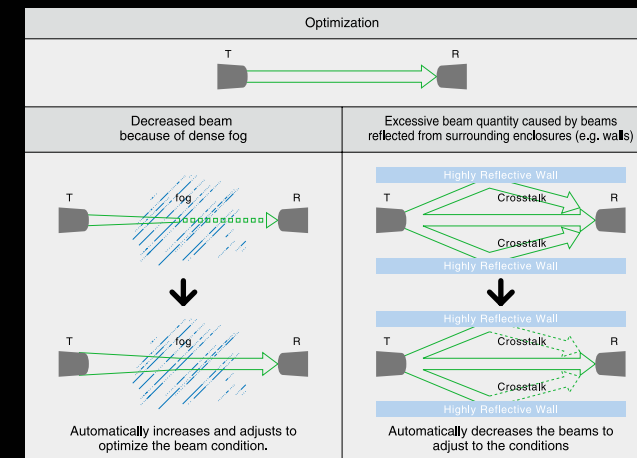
Optimization

T

R

Decreased beam because of dense fog

T

fog

R

T

fog

R

Automatically increases and adjusts to optimize the beam condition.

Excessive beam quantity caused by beams reflected from surrounding enclosures (e.g. walls)

Highly Reflective Wall

T

Crosstalk

R

Crosstalk

Highly Reflective Wall

Highly Reflective Wall

T

Crosstalk

R

Crosstalk

Highly Reflective Wall

Automatically decreases the beams to adjust to the conditions